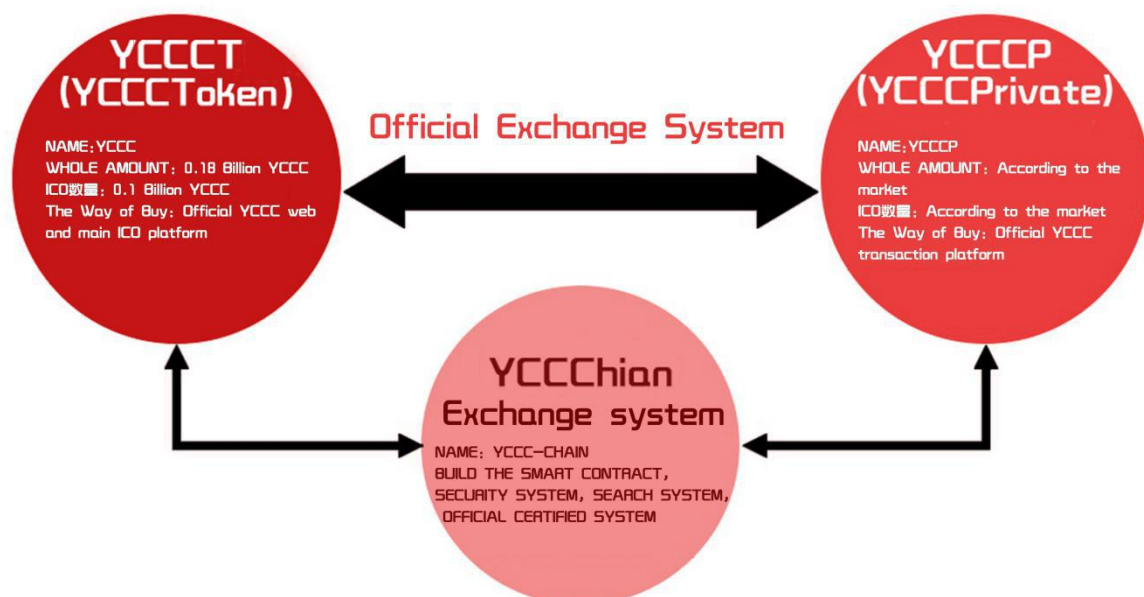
YCCCT
(YCCCToken)

NAME:YCCC
WHOLE AMOUNT: 0.18 Billion YCCC
ICO数量: 0.1 Billion YCCC
The Way of Buy: Official YCCC web and main ICO platform

Official Exchange System

YCCCP
(YCCCPrivate)

NAME:YCCCP
WHOLE AMOUNT: According to the market
ICO数量: According to the market
The Way of Buy: Official YCCC transaction platform

YCCChian
Exchange system

NAME: YCCC-CHAIN
BUILD THE SMART CONTRACT, SECURITY SYSTEM, SEARCH SYSTEM, OFFICIAL CERTIFIED SYSTEM